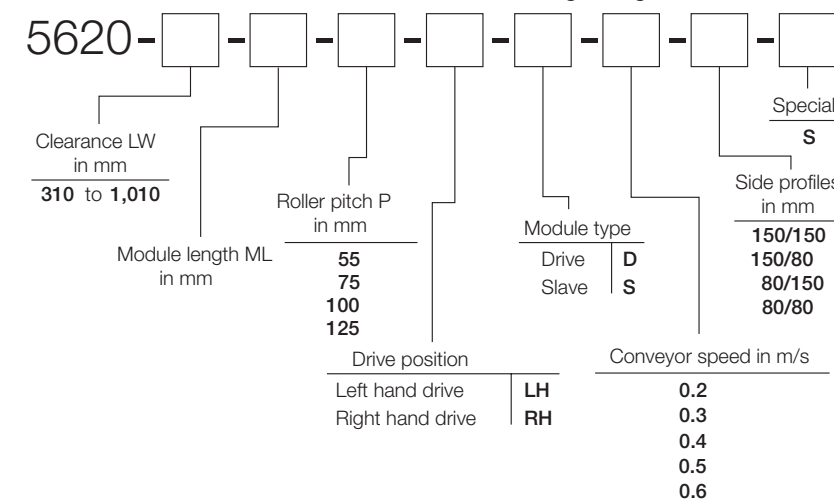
5620 - - - - - - - -

Clearance LW in mm
310 to 1,010

Module length ML in mm

Roller pitch P in mm
55
75
100
125

Drive position
| Left hand drive | LH |
|---|---|
| Right hand drive | RH |

Module type
| Drive | D |
|---|---|
| Slave | S |

Conveyor speed in m/s
0.2
0.3
0.4
0.5
0.6

Side profile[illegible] in mm
150/150
150/80
80/150
80/80

Special
S